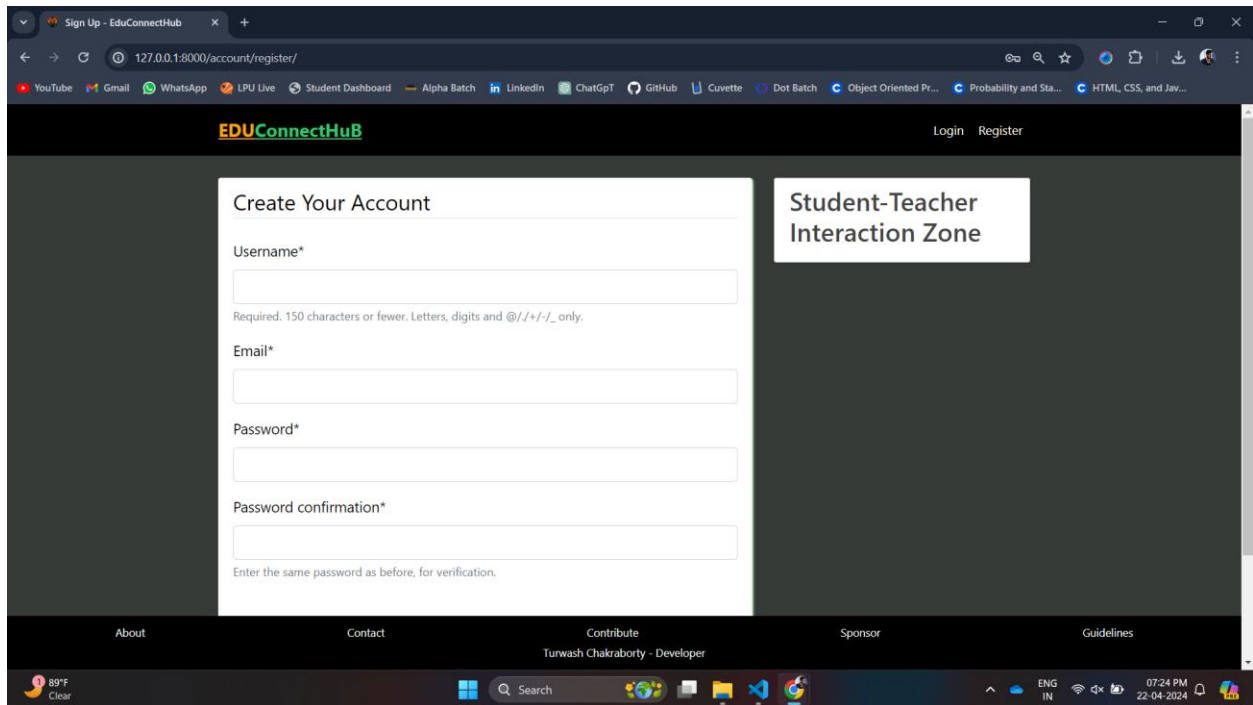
Sign Up - EduConnectHub
127.0.0.1:8000/account/register/
YouTube Gmail WhatsApp LPU Live Student Dashboard Alpha Batch LinkedIn ChatGpT GitHub Cuvette Dot Batch Object Oriented Pr... Probability and Sta... HTML, CSS, and Jav...

EDUConnectHuB
Login Register

Create Your Account

Username*

Required. 150 characters or fewer. Letters, digits and @/./+/-/_ only.

Email*

Password*

Password confirmation*

Enter the same password as before, for verification.

Student-Teacher Interaction Zone

About Contact Contribute Sponsor Guidelines
Turwash Chakraborty - Developer

89°F
Clear
Search
ENG IN
07:24 PM
22-04-2024